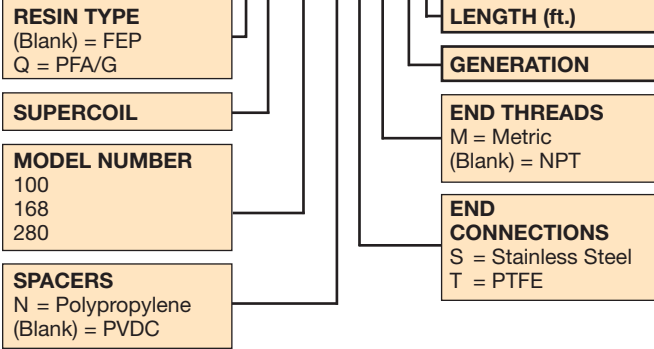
RESIN TYPE
(Blank) = FEP
Q = PFA/G

SUPERCOIL

MODEL NUMBER
100
168
280

SPACERS
N = Polypropylene
(Blank) = PVDC

LENGTH (ft.)

GENERATION

END THREADS
M = Metric
(Blank) = NPT

END CONNECTIONS
S = Stainless Steel
T = PTFE